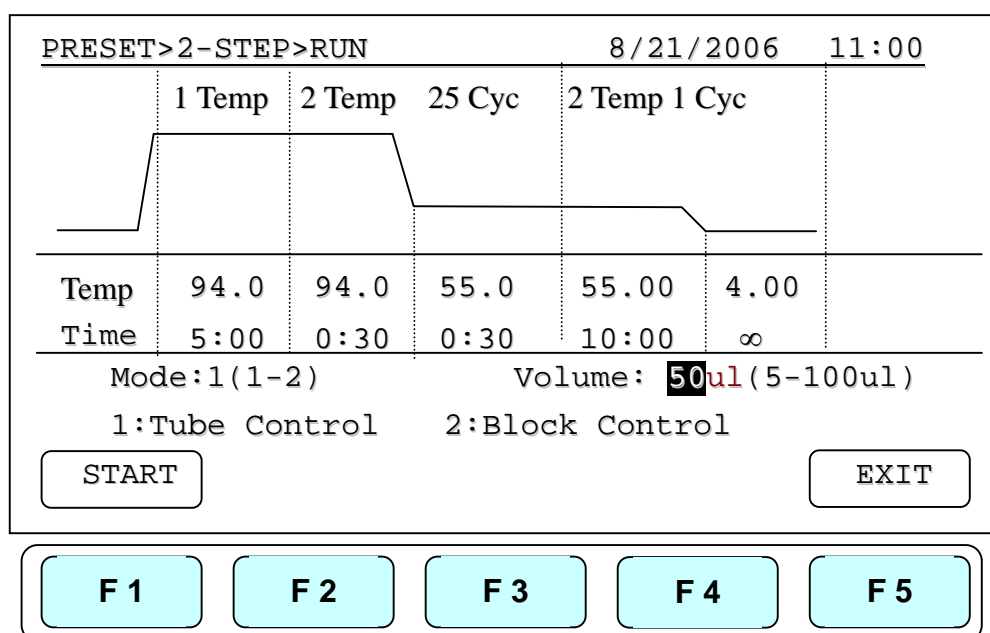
PRESET>2-STEP>RUN 8/21/2006 11:00

| | 1 Temp | 2 Temp | 25 Cyc | 2 Temp 1 Cyc | |
|---|---|---|---|---|---|
| Temp | 94.0 | 94.0 | 55.0 | 55.00 | 4.00 |
| Time | 5:00 | 0:30 | 0:30 | 10:00 | $\infty$ |

Mode:1(1-2) Volume: 50ul(5-100ul)

1:Tube Control 2:Block Control

START

EXIT

F 1 F 2 F 3 F 4 F 5